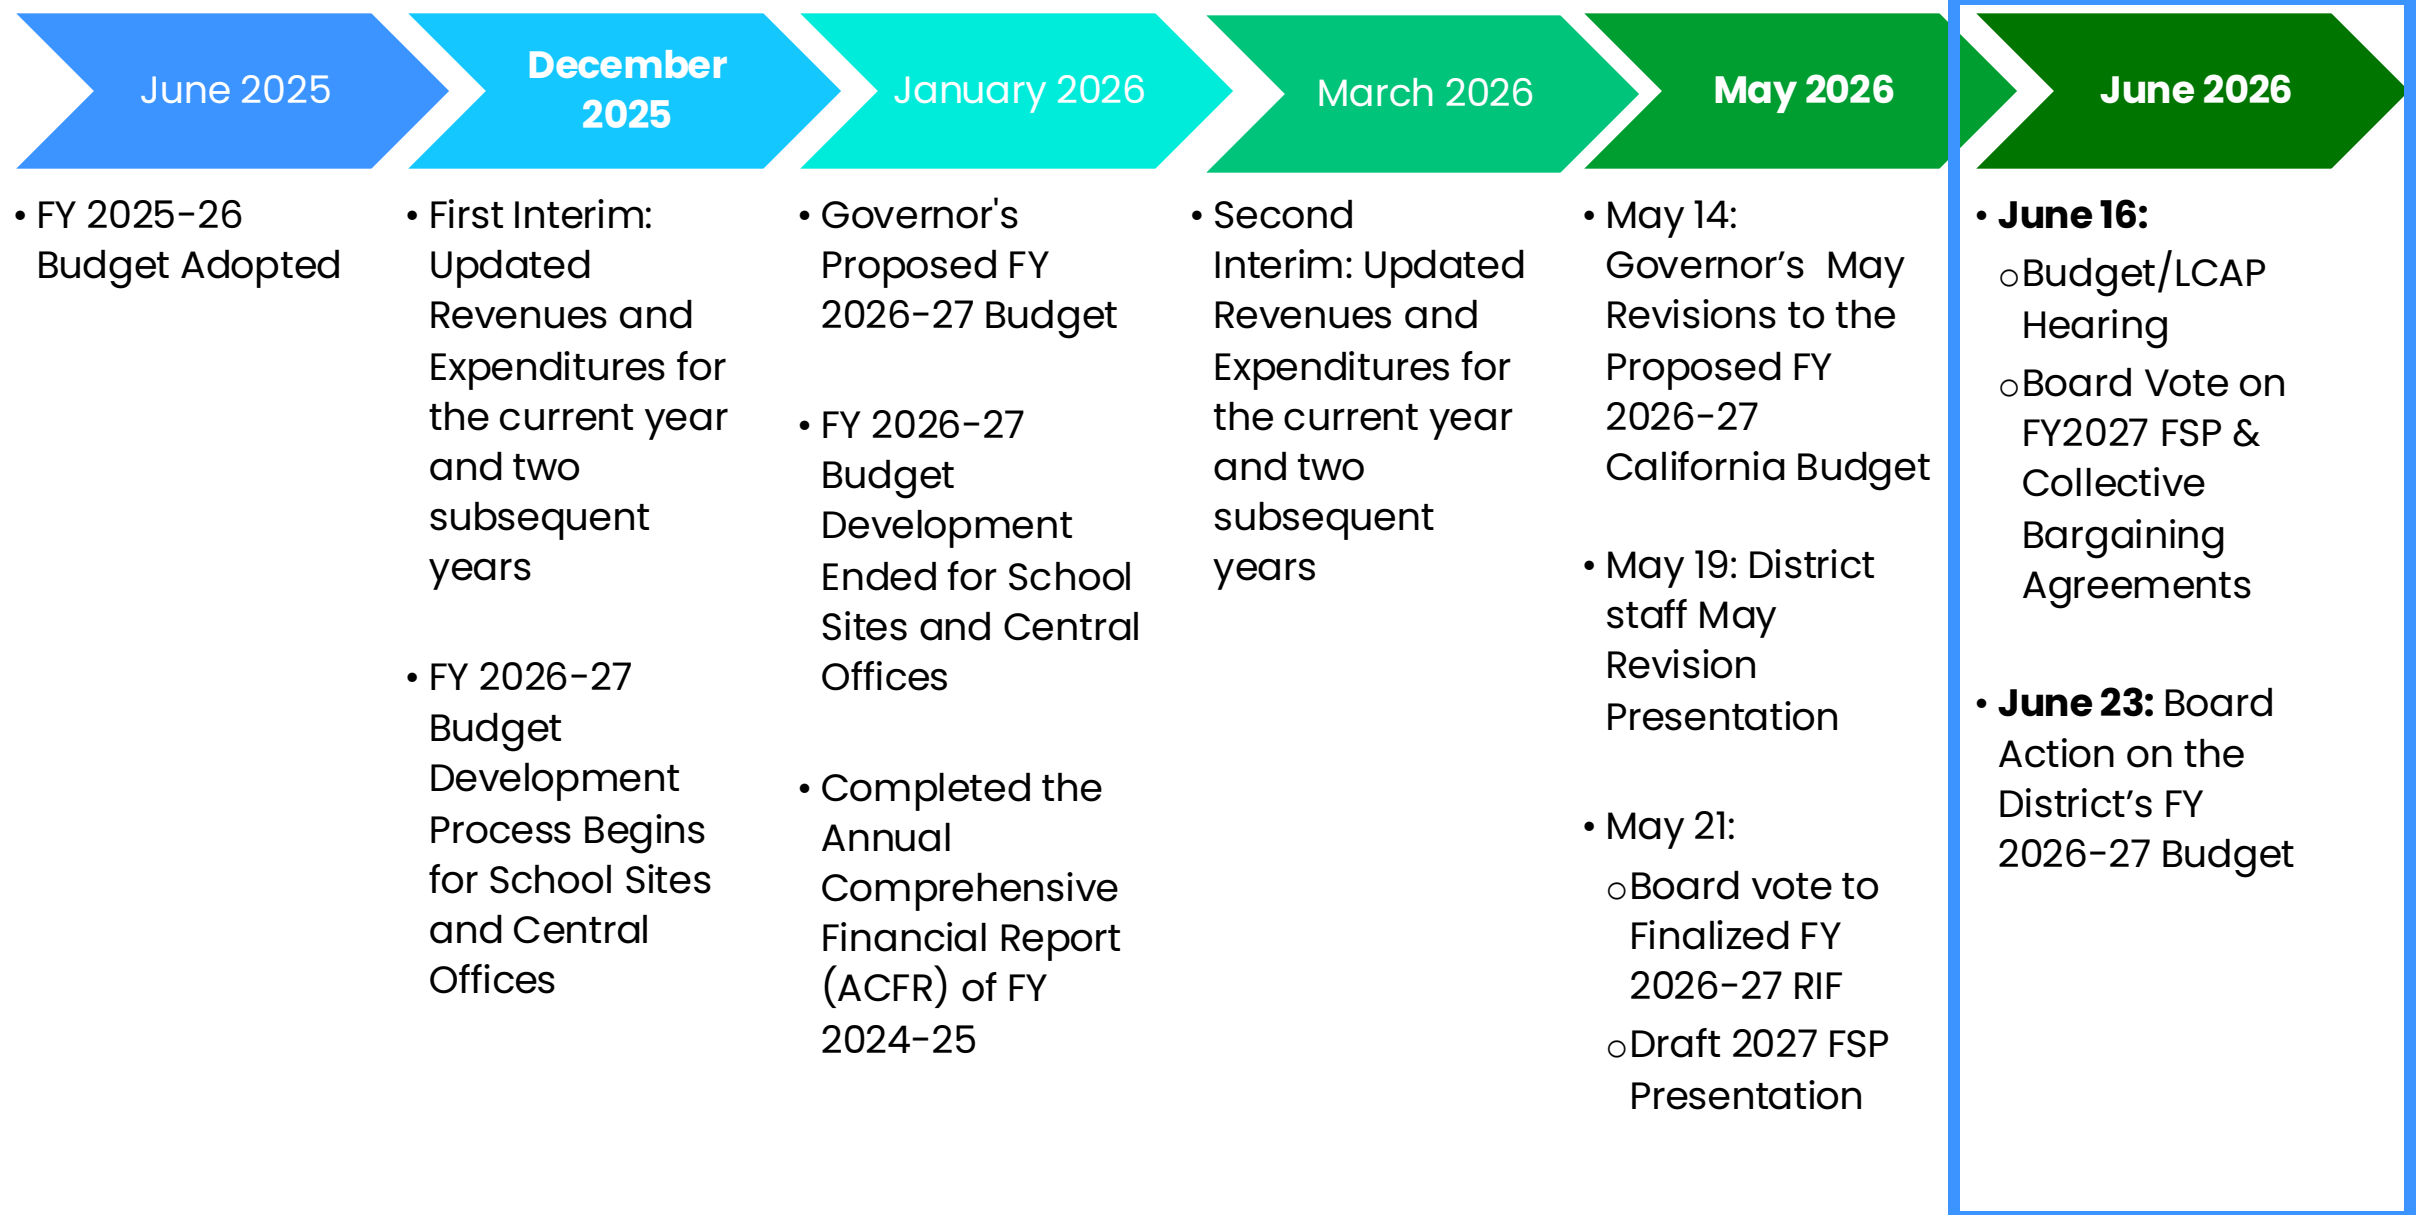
June 2025

- FY 2025-26 Budget Adopted

December 2025

- First Interim: Updated Revenues and Expenditures for the current year and two subsequent years

- FY 2026-27 Budget Development Process Begins for School Sites and Central Offices

January 2026

- Governor's Proposed FY 2026-27 Budget

- FY 2026-27 Budget Development Ended for School Sites and Central Offices

- Completed the Annual Comprehensive Financial Report (ACFR) of FY 2024-25

March 2026

- Second Interim: Updated Revenues and Expenditures for the current year and two subsequent years

May 2026

- May 14: Governor’s May Revisions to the Proposed FY 2026-27 California Budget

- May 19: District staff May Revision Presentation

- May 21:
  - Board vote to Finalized FY 2026-27 RIF
  - Draft 2027 FSP Presentation

June 2026

- **June 16:**
  - Budget/LCAP Hearing
  - Board Vote on FY2027 FSP & Collective Bargaining Agreements

- **June 23:** Board Action on the District’s FY 2026-27 Budget